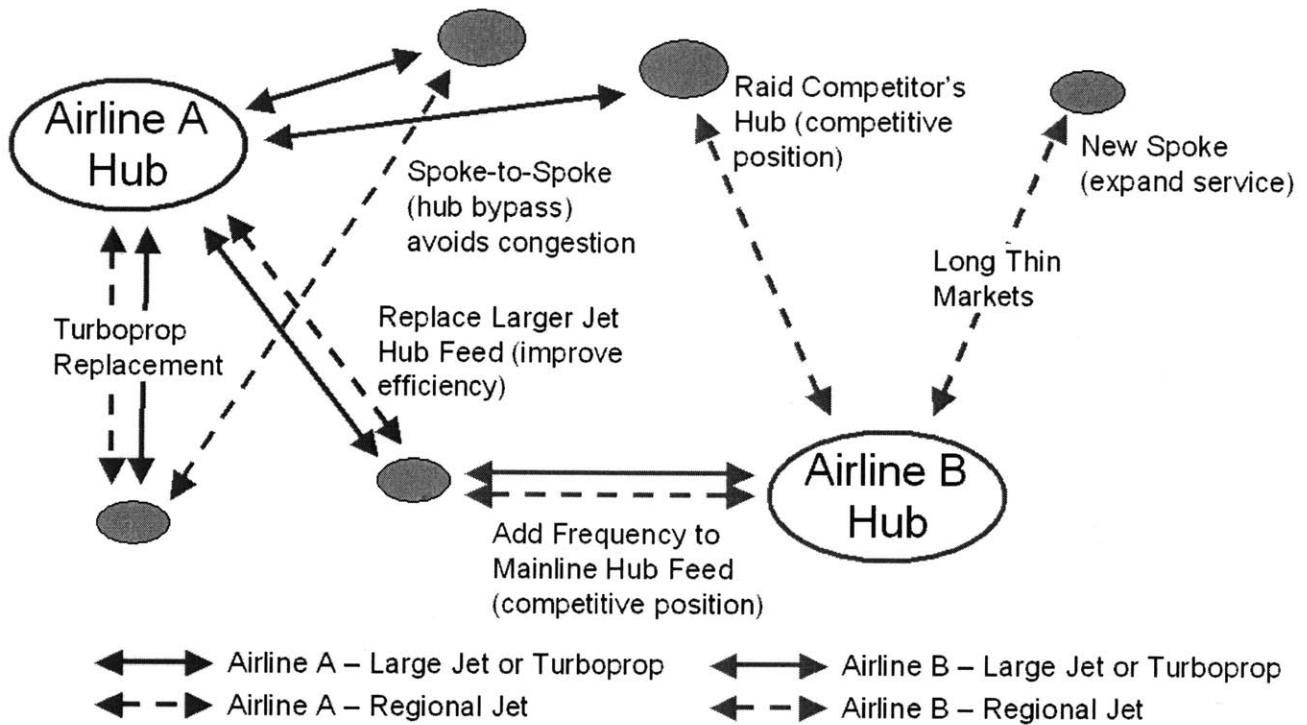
Airline A Hub

Raid Competitor's Hub (competitive position)

New Spoke (expand service)

Spoke-to-Spoke (hub bypass) avoids congestion

Long Thin Markets

Turboprop Replacement

Replace Larger Jet Hub Feed (improve efficiency)

Airline B Hub

Add Frequency to Mainline Hub Feed (competitive position)

Airline A – Large Jet or Turboprop
Airline A – Regional Jet
Airline B – Large Jet or Turboprop
Airline B – Regional Jet